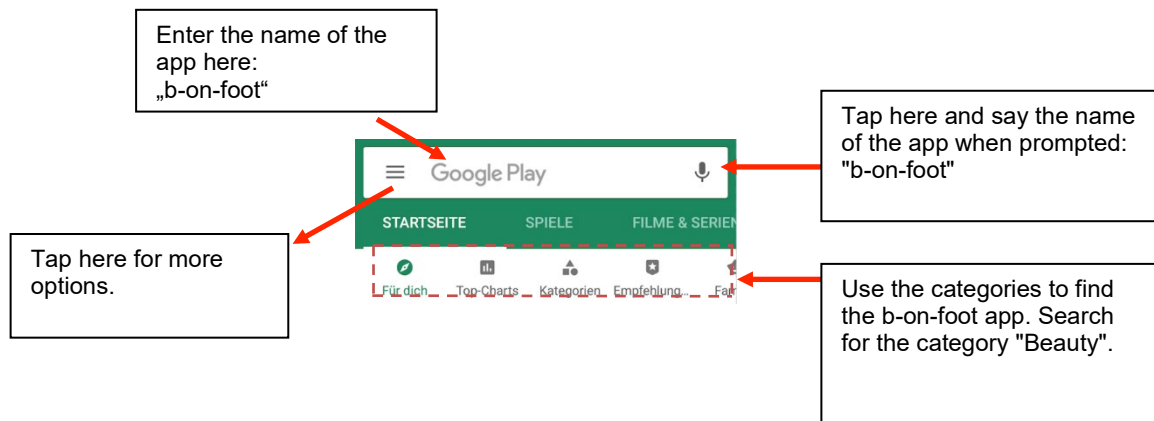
Enter the name of the app here: „b-on-foot“

Tap here and say the name of the app when prompted: "b-on-foot"

Google Play

STARTSEITE SPIELE FILME & SERIEN

Für dich Top-Charts Kategorien Empfehlung... Fa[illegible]

Tap here for more options.

Use the categories to find the b-on-foot app. Search for the category "Beauty".